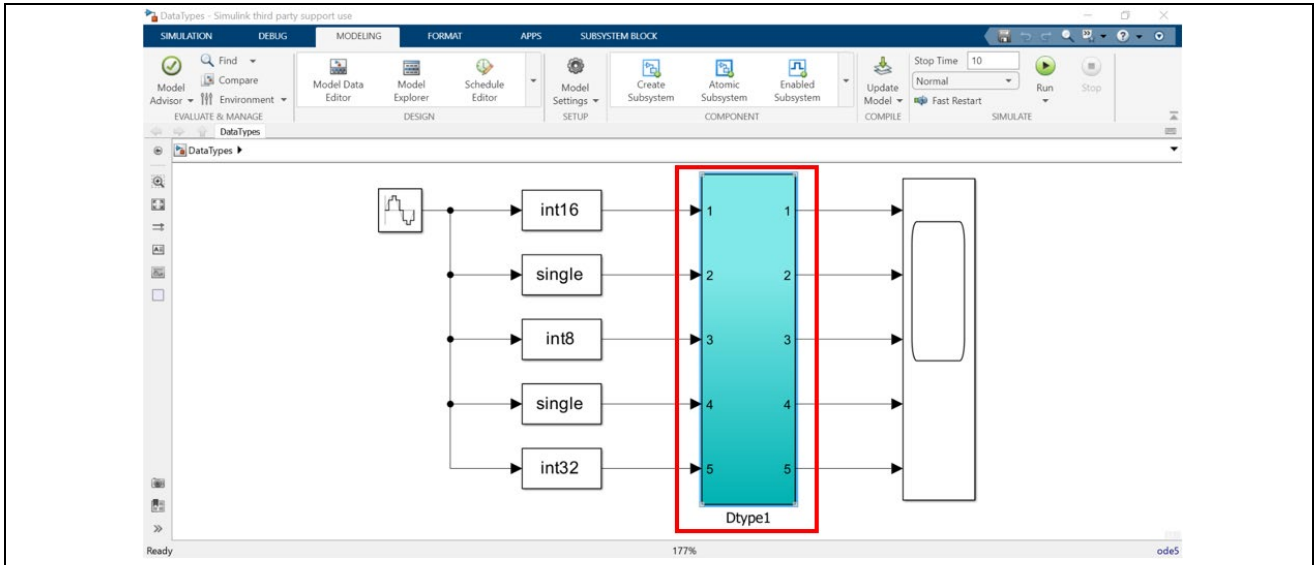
DataTypes - Simulink third party support use

SIMULATION DEBUG MODELING FORMAT APPS SUBSYSTEM BLOCK

Model Advisor
Find
Compare
Environment
EVALUATE & MANAGE

Model Data Editor
Model Explorer
Schedule Editor
DESIGN

Model Settings
SETUP

Create Subsystem
Atomic Subsystem
Enabled Subsystem
COMPONENT

Update Model
COMPILE

Stop Time 10
Normal
Fast Restart
Run
Stop
SIMULATE

DataTypes

DataTypes ▶

int16
single
int8
single
int32

1 1
2 2
3 3
4 4
5 5

Dtype1

Ready
177%
ode5